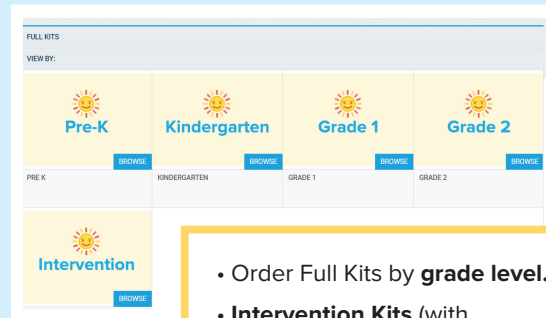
FULL KITS

VIEW BY:

Pre-K
BROWSE
PRE K

Kindergarten
BROWSE
KINDERGARTEN

Grade 1
BROWSE
GRADE 1

Grade 2
BROWSE
GRADE 2

Intervention
BROWSE

• Order Full Kits by **grade level.**

• **Intervention Kits** (with